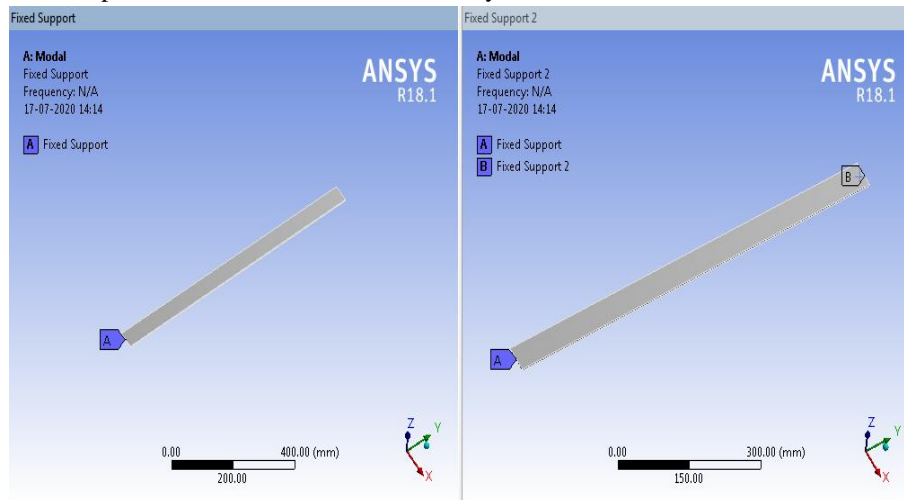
Fixed Support

A: Modal
Fixed Support
Frequency: N/A
17-07-2020 14:14

ANSYS
R18.1

A Fixed Support

A

0.00 400.00 (mm)
200.00

Z
Y
X

Fixed Support 2

A: Modal
Fixed Support 2
Frequency: N/A
17-07-2020 14:14

ANSYS
R18.1

A Fixed Support
B Fixed Support 2

B

A

0.00 300.00 (mm)
150.00

Z
Y
X